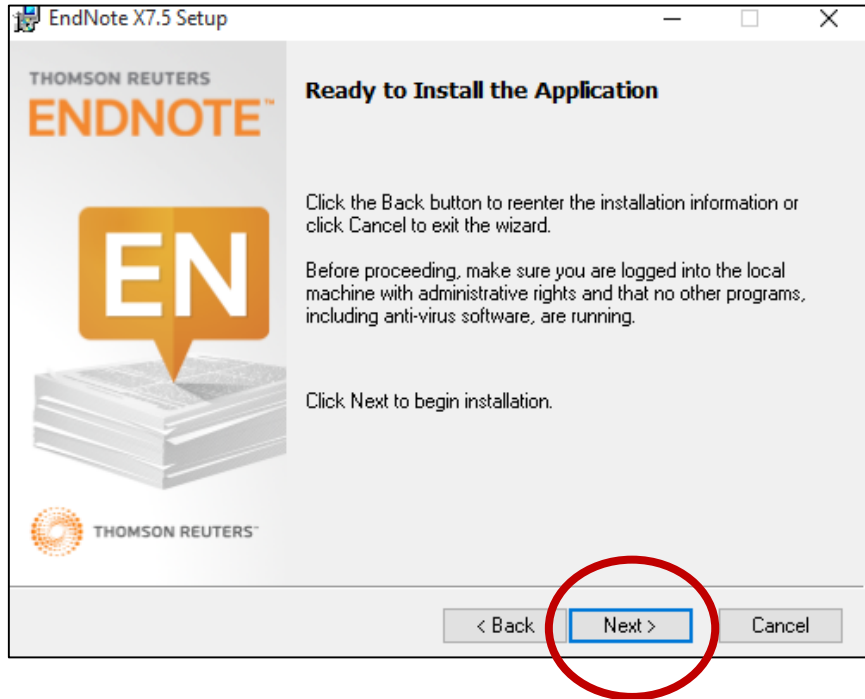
EndNote X7.5 Setup

THOMSON REUTERS
ENDNOTE™

EN

THOMSON REUTERS™

Ready to Install the Application

Click the Back button to reenter the installation information or click Cancel to exit the wizard.

Before proceeding, make sure you are logged into the local machine with administrative rights and that no other programs, including anti-virus software, are running.

Click Next to begin installation.

< Back
Next >
Cancel